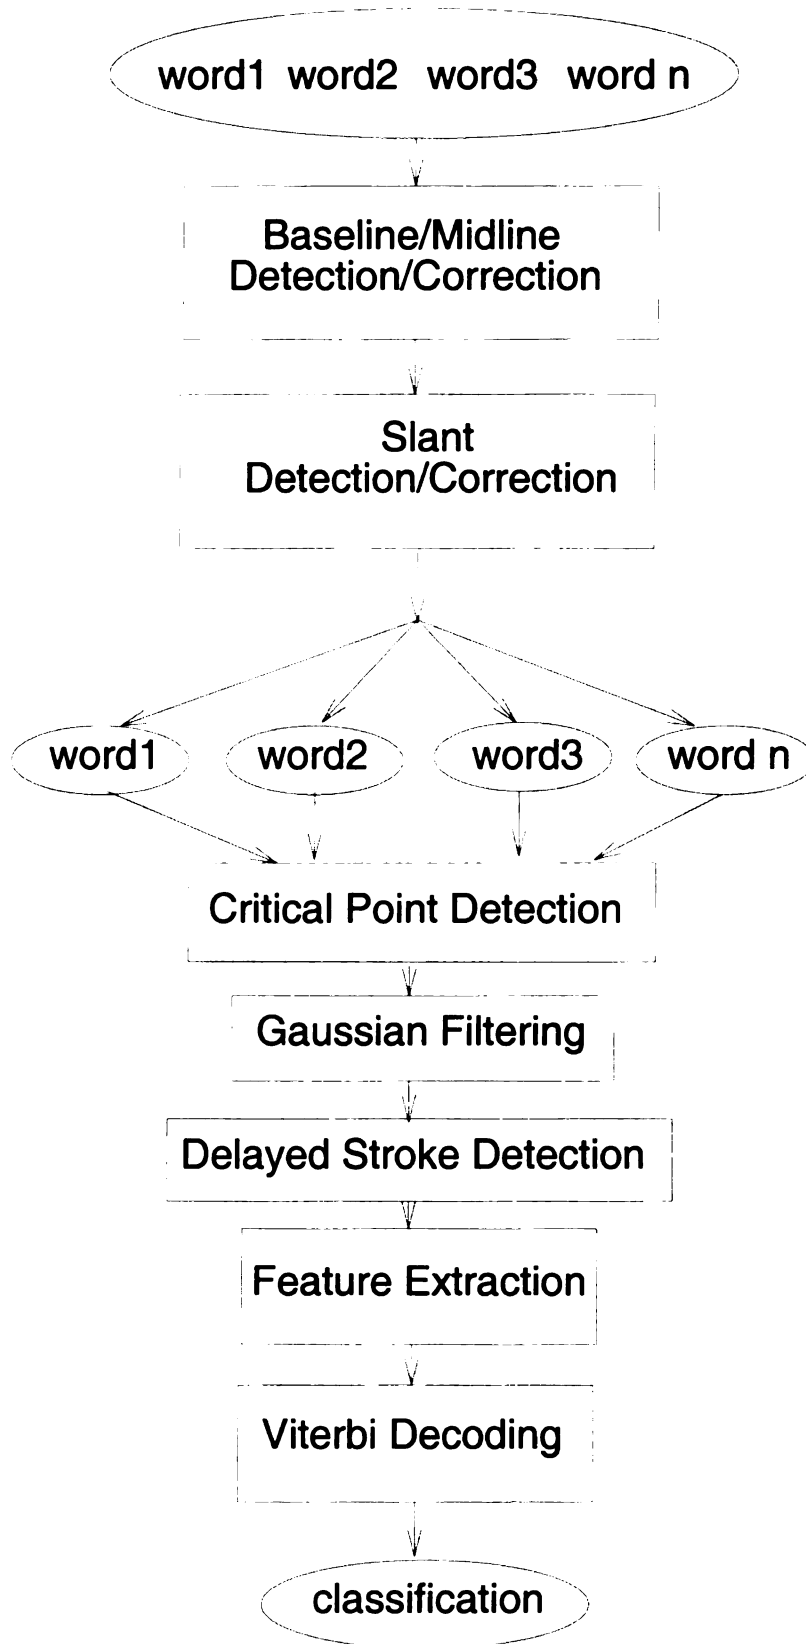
word1 word2 word3 word n

Baseline/Midline Detection/Correction

Slant Detection/Correction

word1

word2

word3

word n

Critical Point Detection

Gaussian Filtering

Delayed Stroke Detection

Feature Extraction

Viterbi Decoding

classification